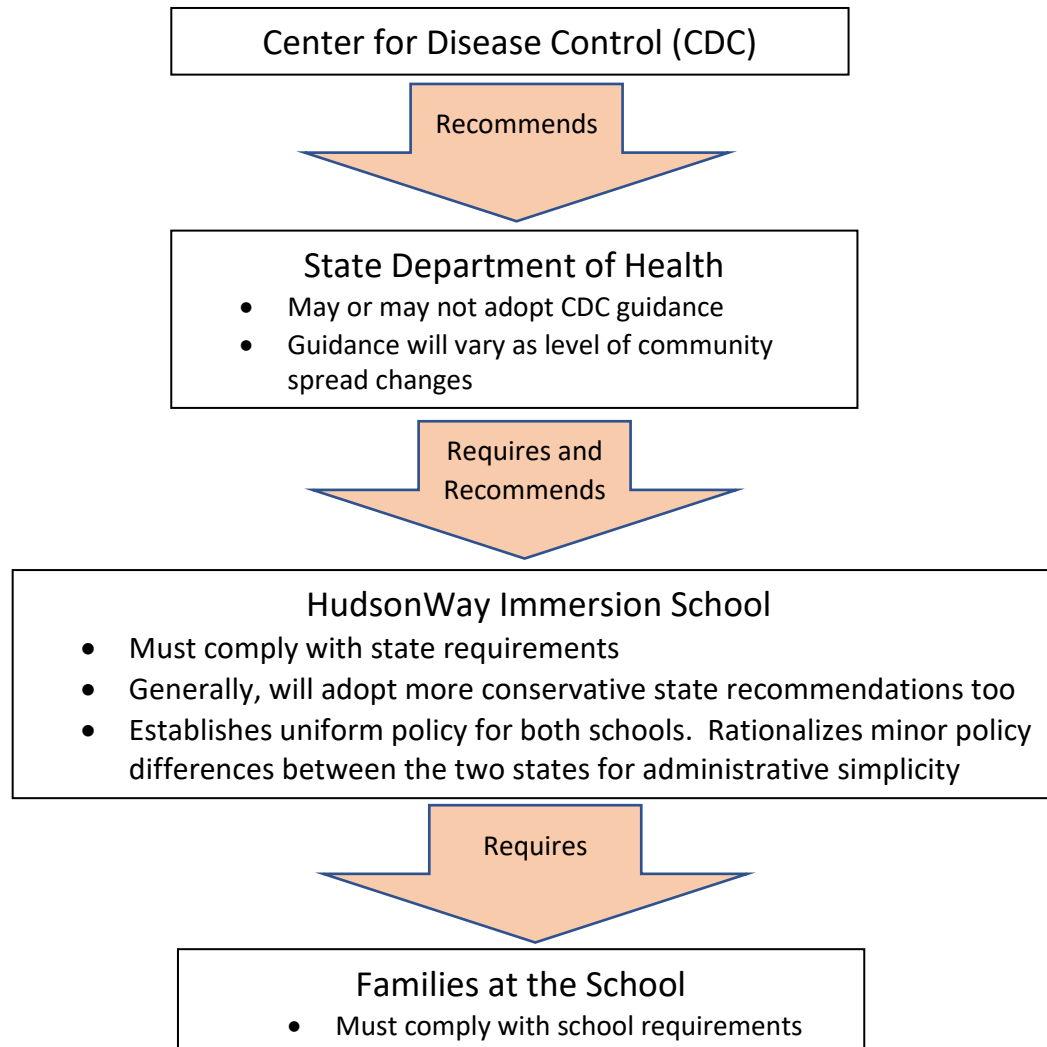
Center for Disease Control (CDC)

Recommends

State Department of Health

- May or may not adopt CDC guidance
- Guidance will vary as level of community spread changes

Requires and Recommends

HudsonWay Immersion School

- Must comply with state requirements
- Generally, will adopt more conservative state recommendations too
- Establishes uniform policy for both schools. Rationalizes minor policy differences between the two states for administrative simplicity

Requires

Families at the School

- Must comply with school requirements